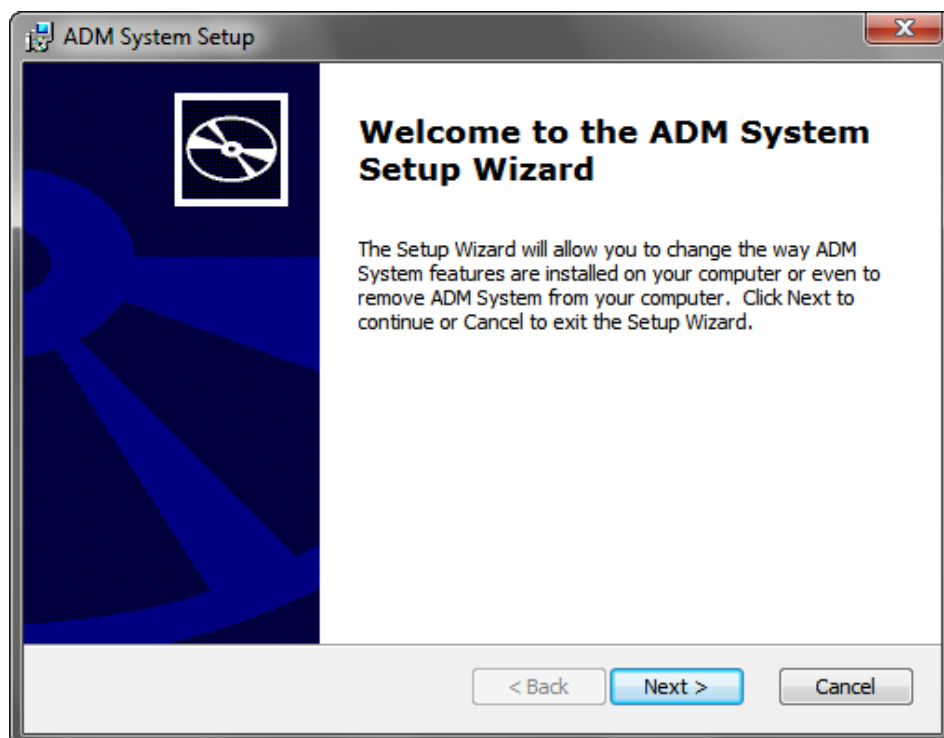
ADM System Setup

Welcome to the ADM System Setup Wizard

The Setup Wizard will allow you to change the way ADM System features are installed on your computer or even to remove ADM System from your computer. Click Next to continue or Cancel to exit the Setup Wizard.

< Back Next > Cancel